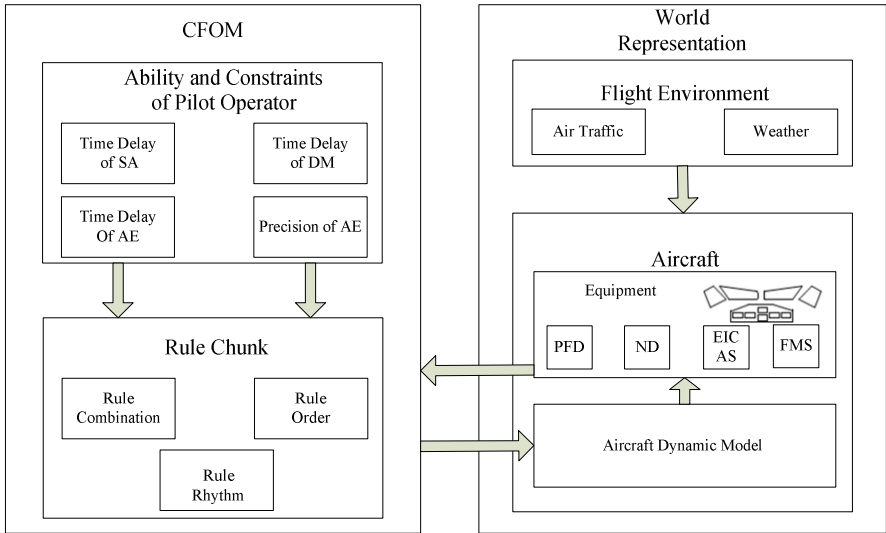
CFOM

Ability and Constraints of Pilot Operator

Time Delay of SA

Time Delay of DM

Time Delay Of AE

Precision of AE

Rule Chunk

Rule Combination

Rule Order

Rule Rhythm

World Representation

Flight Environment

Air Traffic

Weather

Aircraft

Equipment

PFD

ND

EIC AS

FMS

Aircraft Dynamic Model